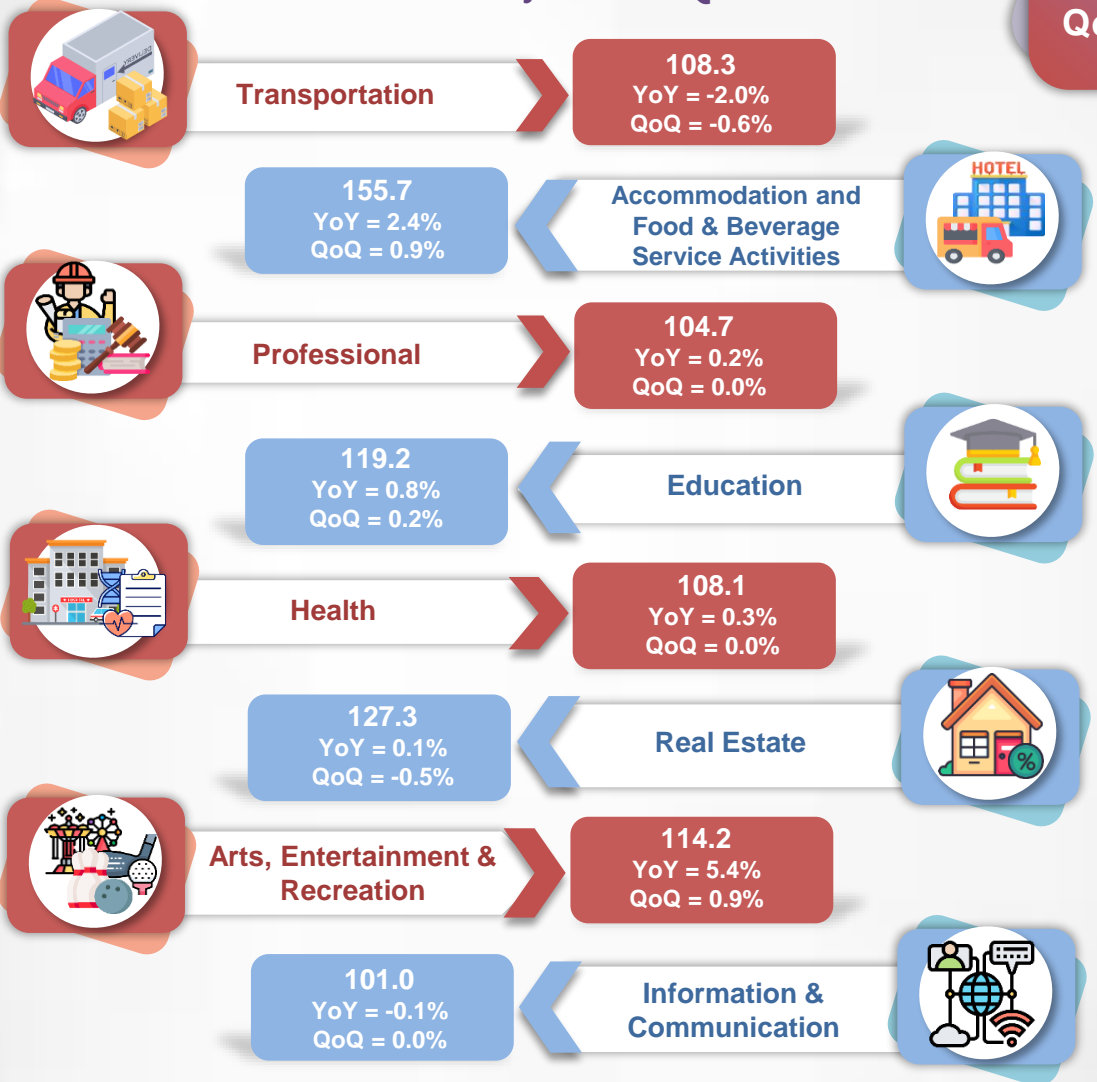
Qu

Transportation

108.3
YoY = -2.0%
QoQ = -0.6%

HOTEL

Accommodation and Food & Beverage Service Activities

155.7
YoY = 2.4%
QoQ = 0.9%

Professional

104.7
YoY = 0.2%
QoQ = 0.0%

Education

119.2
YoY = 0.8%
QoQ = 0.2%

Health

108.1
YoY = 0.3%
QoQ = 0.0%

Real Estate

127.3
YoY = 0.1%
QoQ = -0.5%

Arts, Entertainment & Recreation

114.2
YoY = 5.4%
QoQ = 0.9%

Information & Communication

101.0
YoY = -0.1%
QoQ = 0.0%